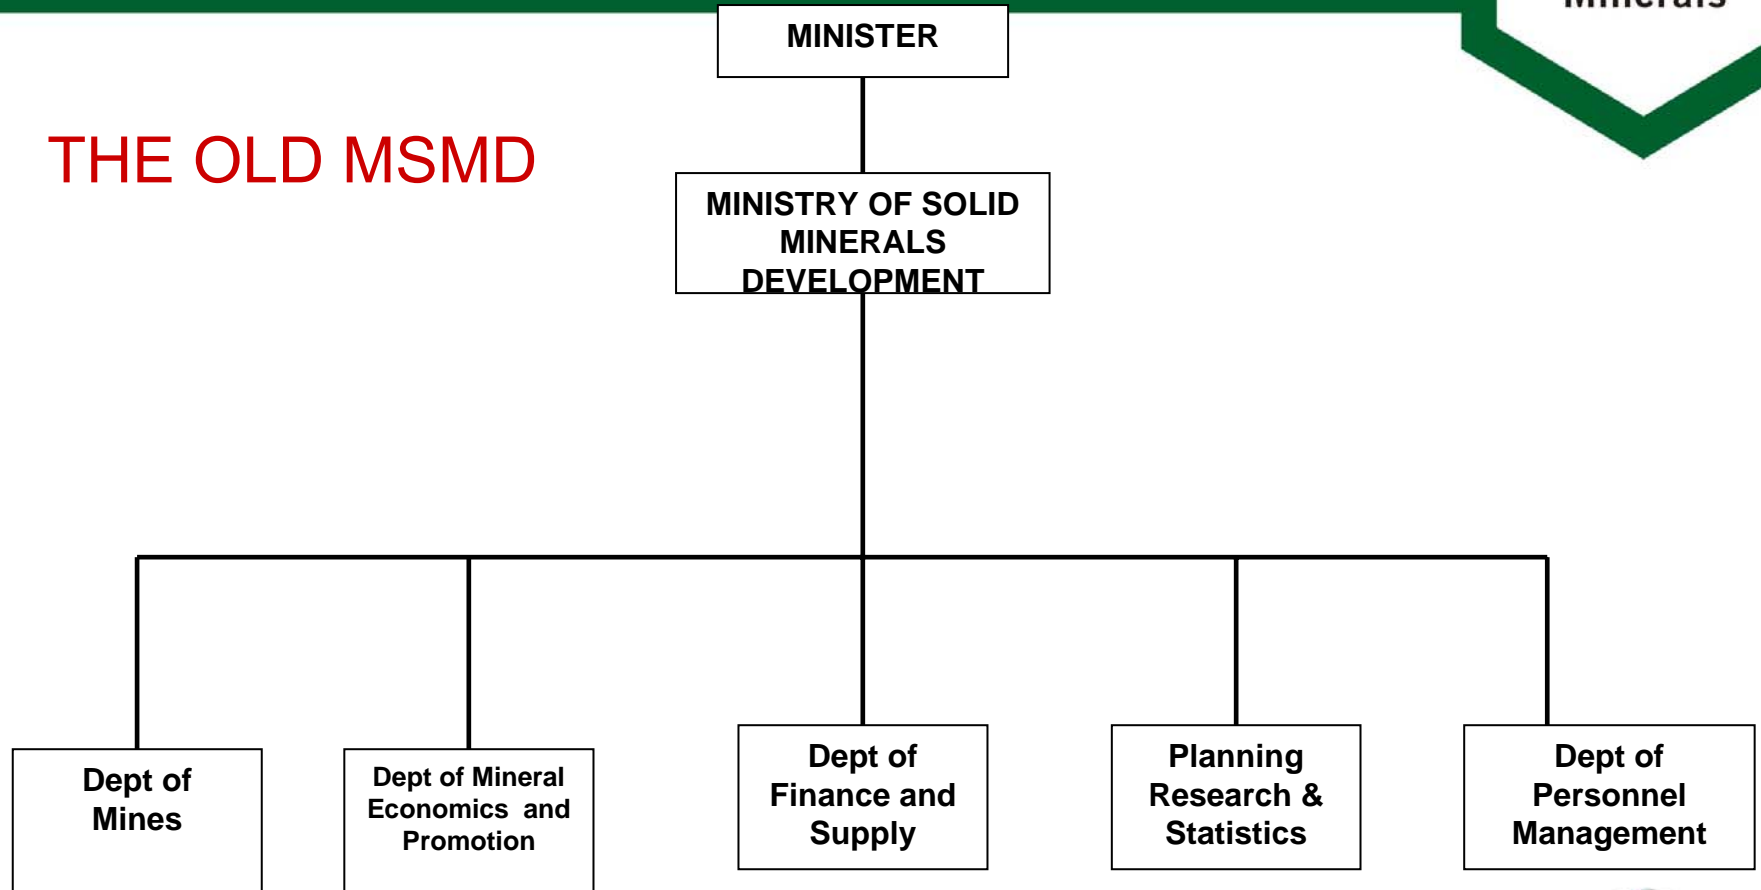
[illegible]

MINISTER

THE OLD MSMD

MINISTRY OF SOLID MINERALS DEVELOPMENT

Dept of Mines

Dept of Mineral Economics and Promotion

Dept of Finance and Supply

Planning Research & Statistics

Dept of Personnel Management